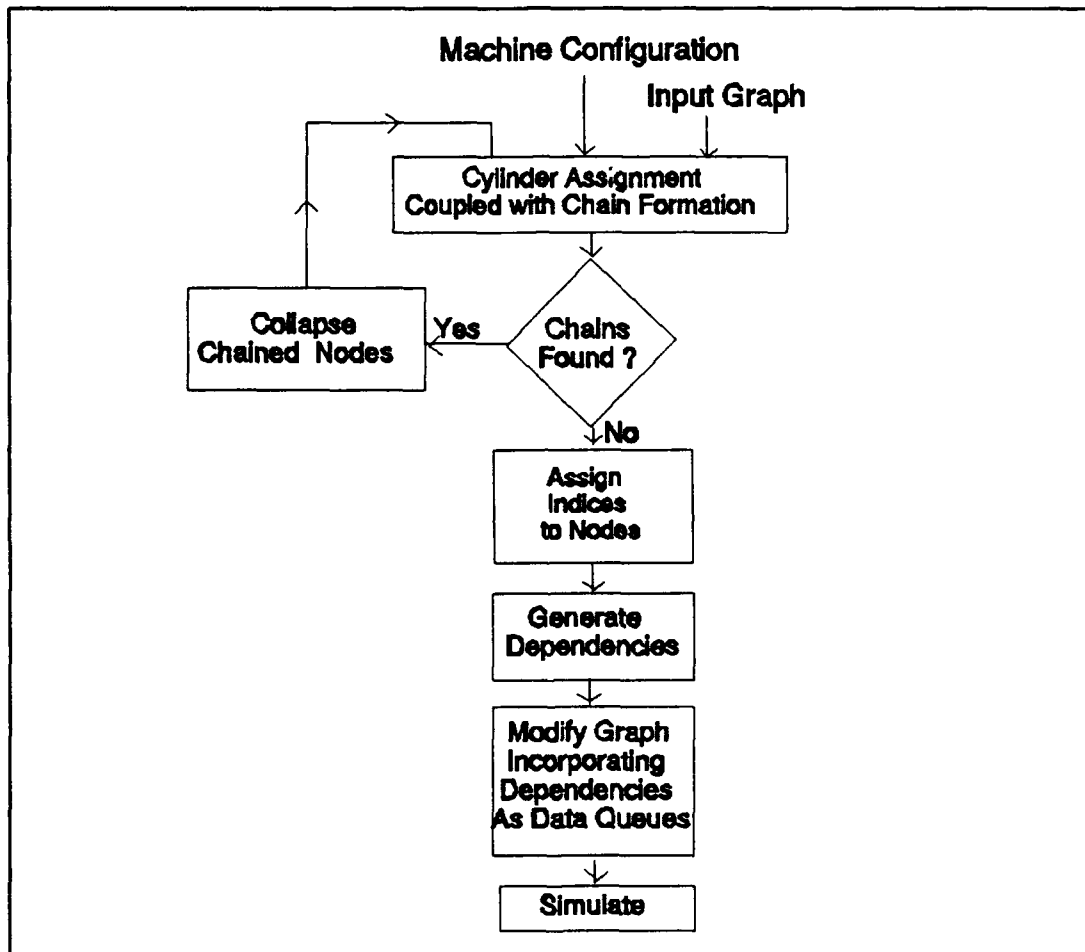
Machine Configuration

Input Graph

Cylinder Assignment Coupled with Chain Formation

Collapse Chained Nodes

Yes

Chains Found ?

No

Assign Indices to Nodes

Generate Dependencies

Modify Graph Incorporating Dependencies As Data Queues

Simulate